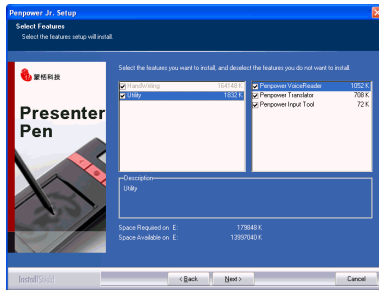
Penpower Jr. Setup

Select Features
Select the features setup will install.

蒙恬科技
Presenter
Pen

Select the features you want to install, and deselect the features you do not want to install.

| | |
|---|---|
| HandWriting | 164140 K |
| Utility | 1832 K |

| | |
|---|---|
| Penpower VoiceReader | 1052 K |
| Penpower Translator | 708 K |
| Penpower Input Tool | 72 K |

Description
Utility

Space Required on E: 179848 K
Space Available on E: 13997040 K

InstallShield

< Back Next > Cancel